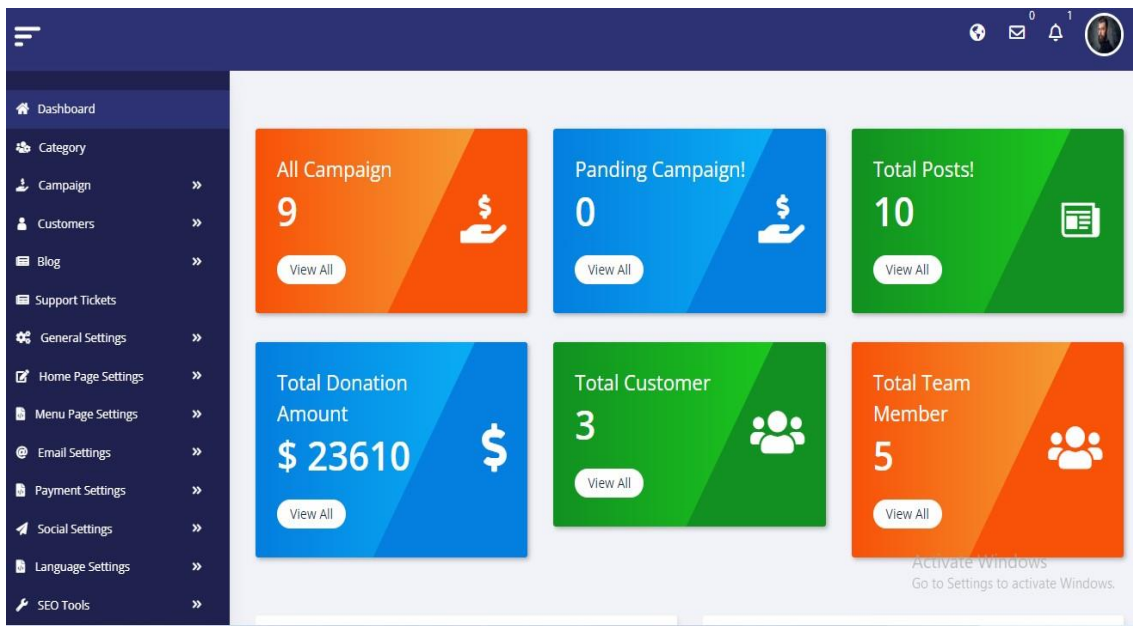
0 1

Dashboard
Category
Campaign »
Customers »
Blog »
Support Tickets
General Settings »
Home Page Settings »
Menu Page Settings »
Email Settings »
Payment Settings »
Social Settings »
Language Settings »
SEO Tools »

All Campaign
9
View All

Panding Campaign!
0
View All

Total Posts!
10
View All

Total Donation Amount
$ 23610
View All

Total Customer
3
View All

Total Team Member
5
View All

Activate Windows
Go to Settings to activate Windows.